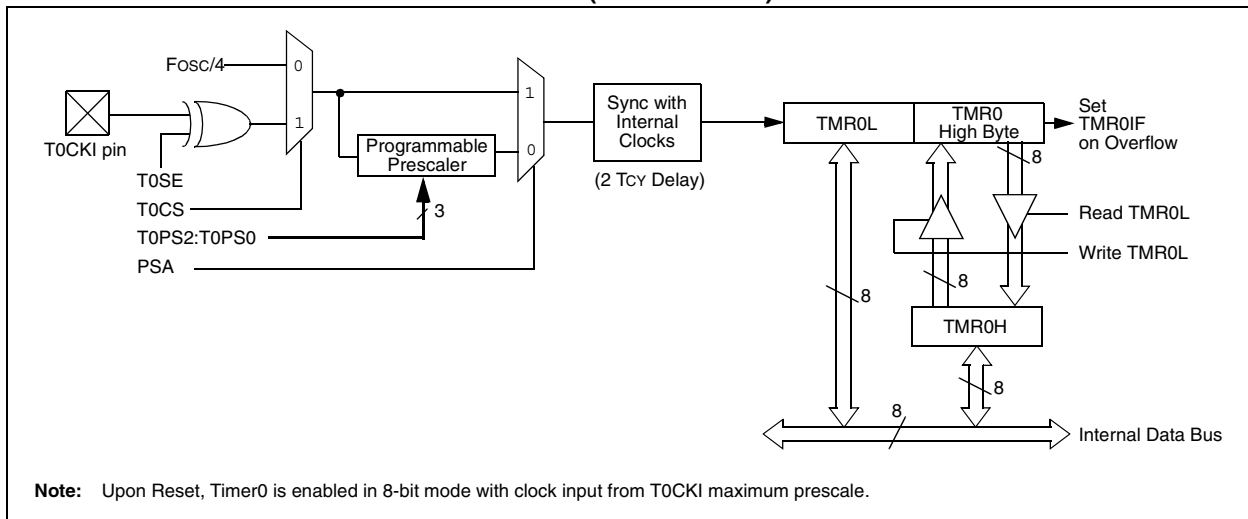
FOSC/4

0

1

T0CKI pin

T0SE

T0CS

T0PS2:T0PS0

PSA

Programmable Prescaler

3

1

0

Sync with Internal Clocks

(2 TCY Delay)

TMR0L

TMR0 High Byte

Set TMR0IF on Overflow

8

Read TMR0L

Write TMR0L

8

8

TMR0H

8

8

Internal Data Bus

**Note:** Upon Reset, Timer0 is enabled in 8-bit mode with clock input from T0CKI maximum prescale.